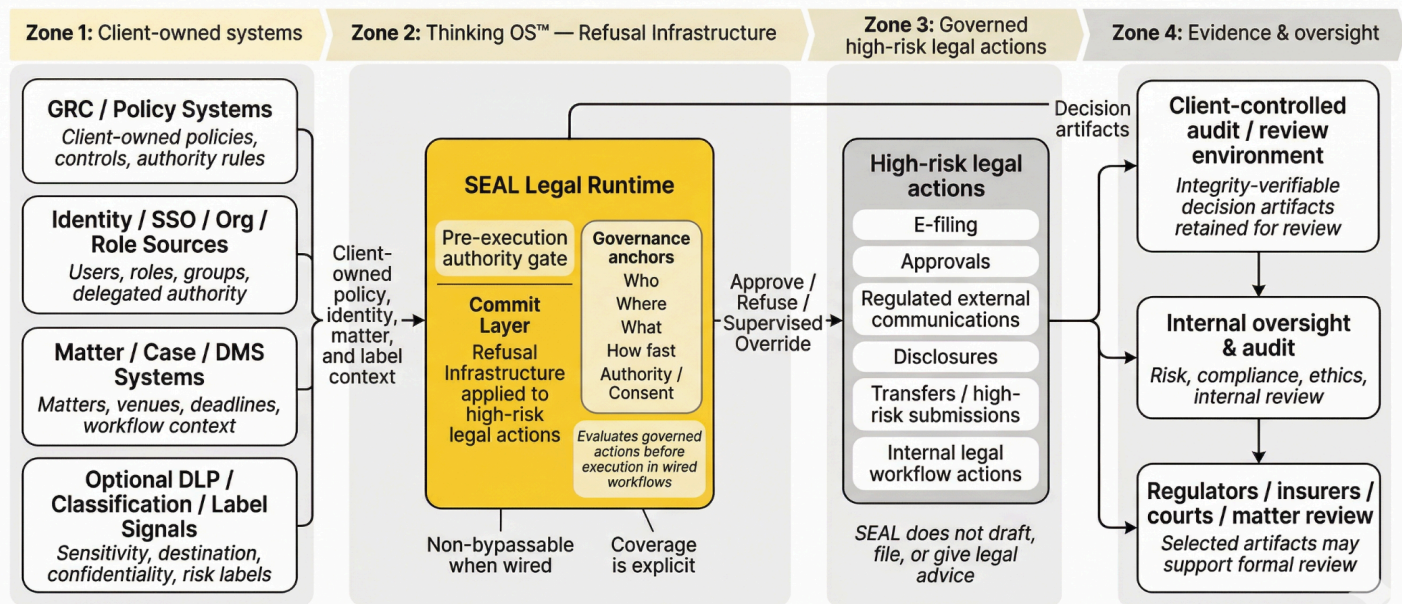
Zone 1: Client-owned systems

GRC / Policy Systems
Client-owned policies, controls, authority rules

Identity / SSO / Org / Role Sources
Users, roles, groups, delegated authority

Matter / Case / DMS Systems
Matters, venues, deadlines, workflow context

Optional DLP / Classification / Label Signals
Sensitivity, destination, confidentiality, risk labels

Client-owned policy, identity, matter, and label context

Zone 2: Thinking OS™ — Refusal Infrastructure

SEAL Legal Runtime

Pre-execution authority gate

Commit Layer
Refusal Infrastructure applied to high-risk legal actions

Governance anchors
Who
Where
What
How fast
Authority / Consent

Evaluates governed actions before execution in wired workflows

Non-bypassable when wired

Coverage is explicit

Approve / Refuse / Supervised Override

Decision artifacts

Zone 3: Governed high-risk legal actions

High-risk legal actions
E-filing
Approvals
Regulated external communications
Disclosures
Transfers / high-risk submissions
Internal legal workflow actions

SEAL does not draft, file, or give legal advice

Zone 4: Evidence & oversight

Client-controlled audit / review environment
Integrity-verifiable decision artifacts retained for review

Internal oversight & audit
Risk, compliance, ethics, internal review

Regulators / insurers / courts / matter review
Selected artifacts may support formal review